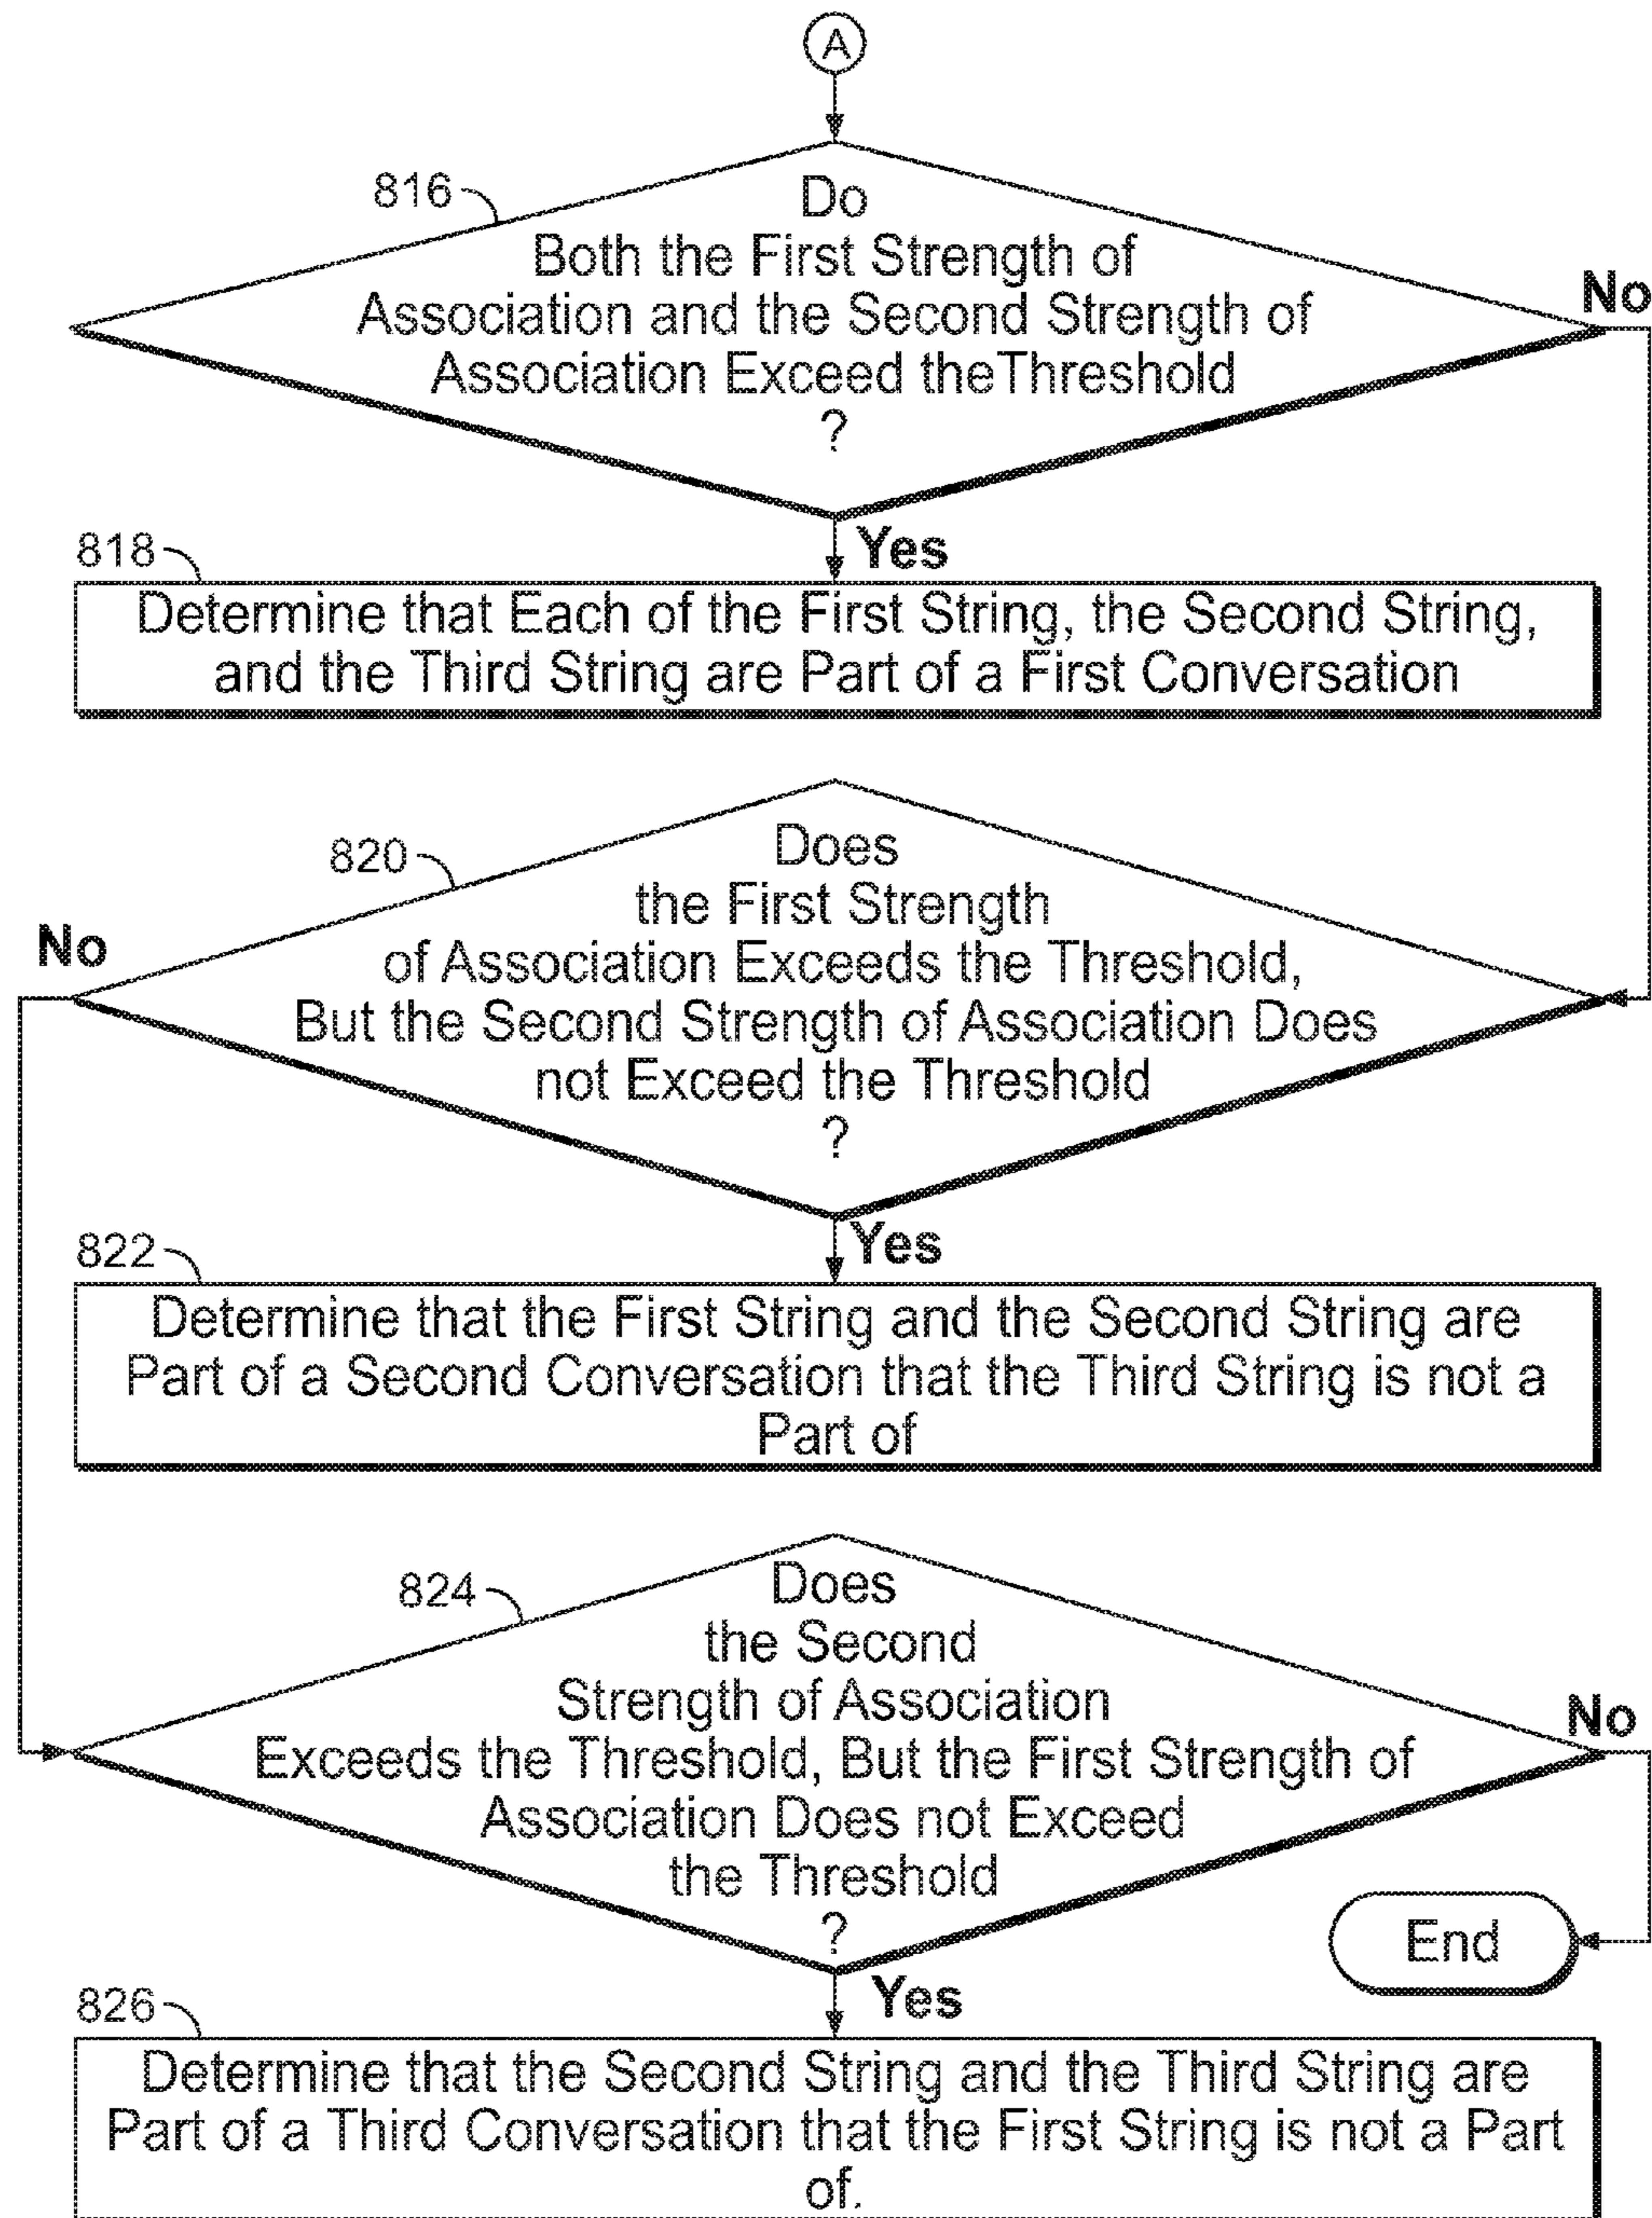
A

816

Do Both the First Strength of Association and the Second Strength of Association Exceed theThreshold ?

No

Yes

818

Determine that Each of the First String, the Second String, and the Third String are Part of a First Conversation

820

Does the First Strength of Association Exceeds the Threshold, But the Second Strength of Association Does not Exceed the Threshold ?

No

Yes

822

Determine that the First String and the Second String are Part of a Second Conversation that the Third String is not a Part of

824

Does the Second Strength of Association Exceeds the Threshold, But the First Strength of Association Does not Exceed the Threshold ?

No

End

Yes

826

Determine that the Second String and the Third String are Part of a Third Conversation that the First String is not a Part of.